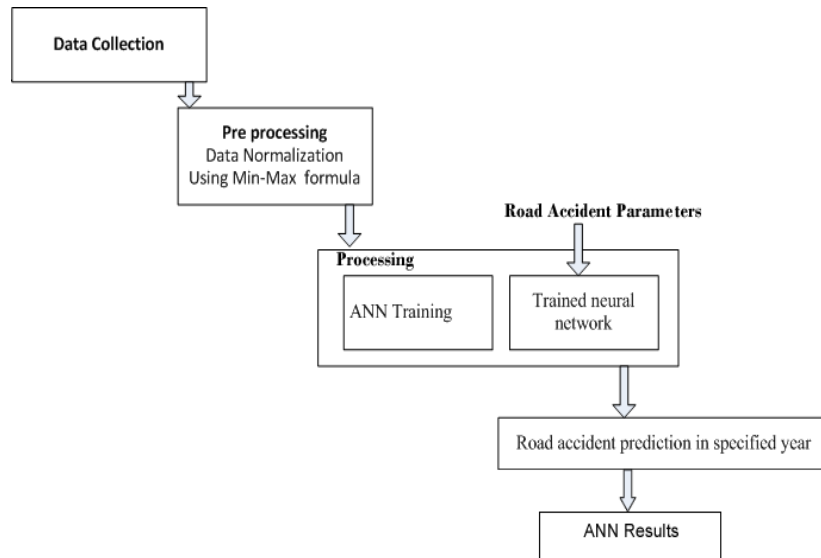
Data Collection

Pre processing
Data Normalization
Using Min-Max formula

Road Accident Parameters

Processing

ANN Training

Trained neural network

Road accident prediction in specified year

ANN Results